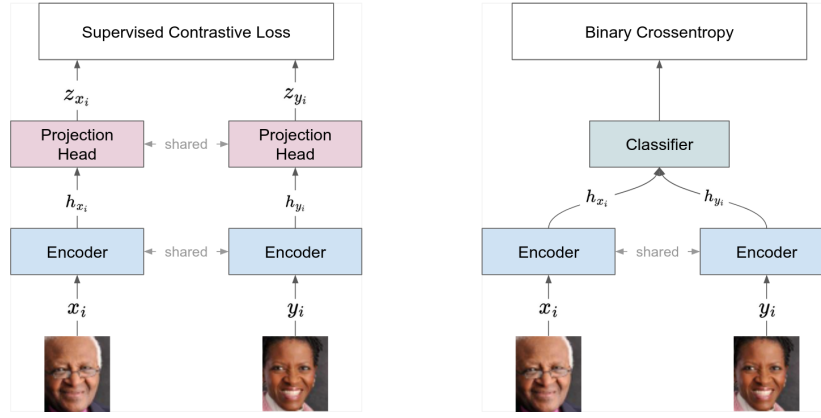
Supervised Contrastive Loss

$z_{x_i}$

$z_{y_i}$

Projection Head

shared

Projection Head

$h_{x_i}$

$h_{y_i}$

Encoder

shared

Encoder

$x_i$

$y_i$

Binary Crossentropy

Classifier

$h_{x_i}$

$h_{y_i}$

Encoder

shared

Encoder

$x_i$

$y_i$